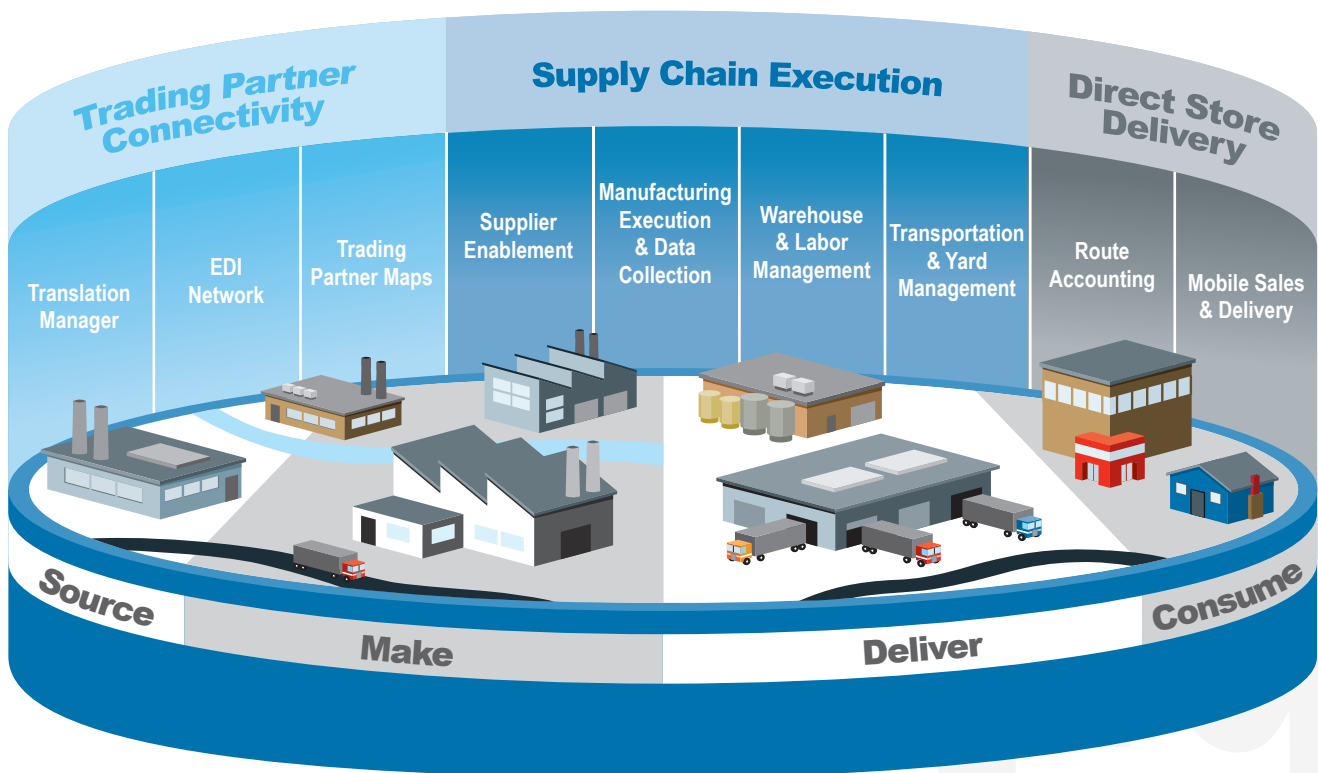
Trading Partner Connectivity

Supply Chain Execution

Direct Store Delivery

Translation Manager

EDI Network

Trading Partner Maps

Supplier Enablement

Manufacturing Execution & Data Collection

Warehouse & Labor Management

Transportation & Yard Management

Route Accounting

Mobile Sales & Delivery

Source

Make

Deliver

Consume